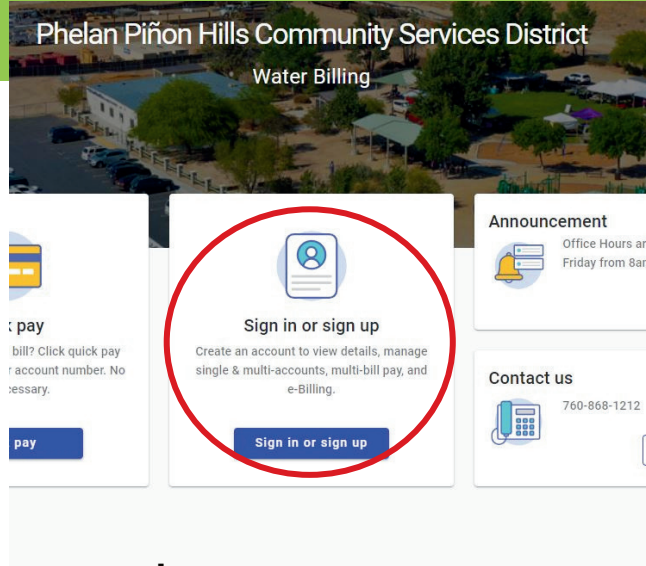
Phelan Piñon Hills Community Services District

Water Billing

k pay

bill? Click quick pay r account number. No cessary.

pay

Sign in or sign up

Create an account to view details, manage single & multi-accounts, multi-bill pay, and e-Billing.

Sign in or sign up

Announcement

Office Hours ar Friday from 8ar

Contact us

760-868-1212